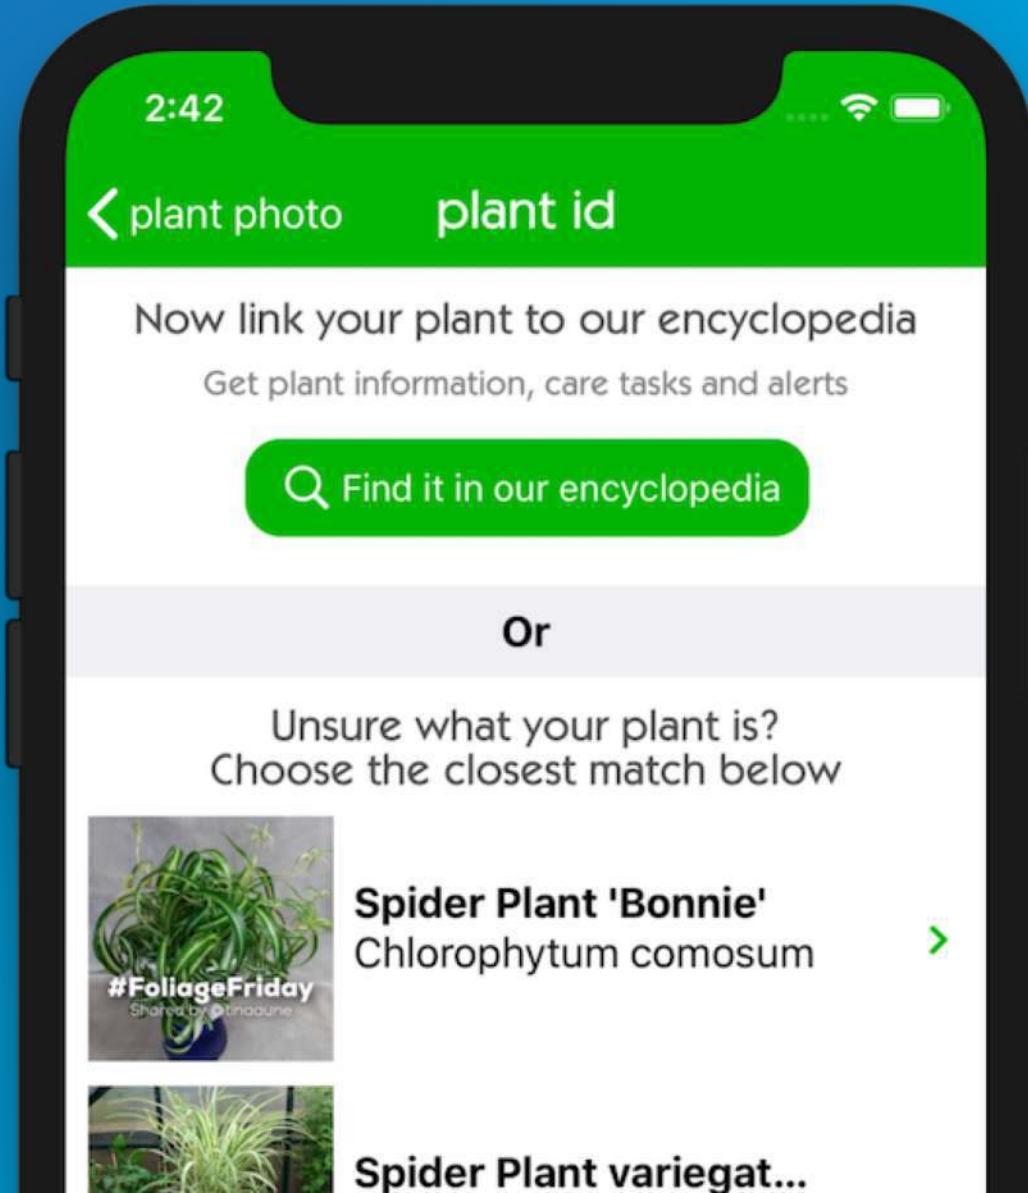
2:42

plant photo plant id

Now link your plant to our encyclopedia

Get plant information, care tasks and alerts

Find it in our encyclopedia

Or

Unsure what your plant is?
Choose the closest match below

#FoliageFriday
Shared by @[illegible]

Spider Plant 'Bonnie'
Chlorophytum comosum

Spider Plant variegat...